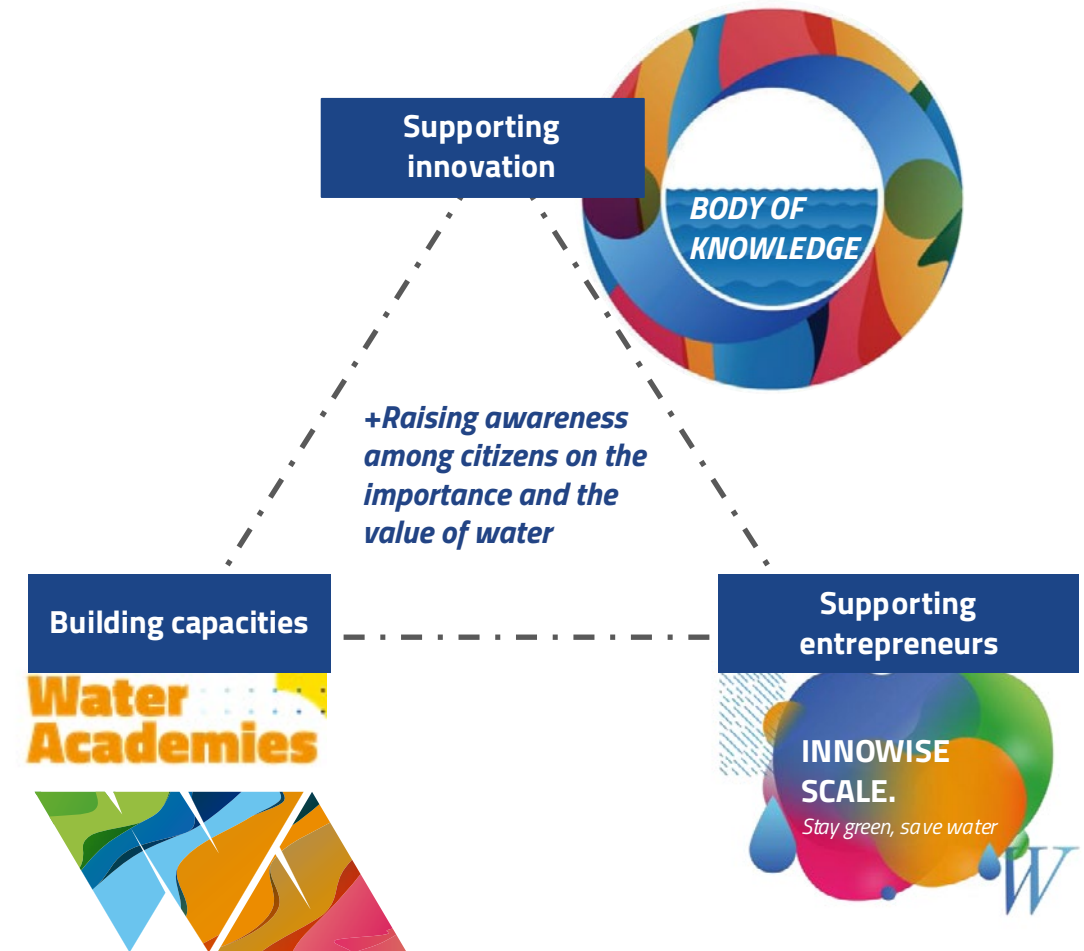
Supporting innovation

BODY OF KNOWLEDGE

+Raising awareness among citizens on the importance and the value of water

Building capacities

Water Academies

Supporting entrepreneurs

INNOWISE SCALE.
Stay green, save water

W